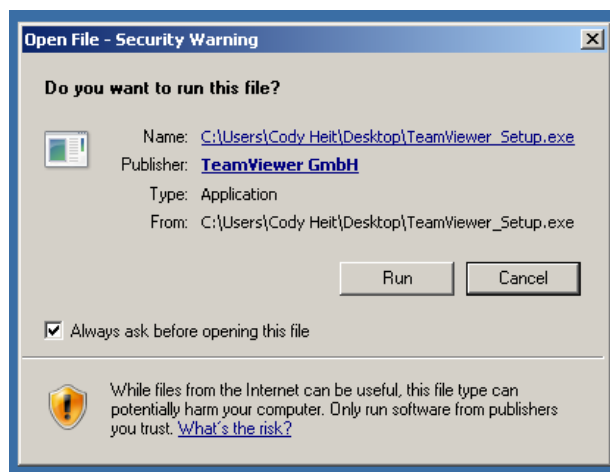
Open File - Security Warning

Do you want to run this file?

Name: C:\Users\Cody Heit\Desktop\TeamViewer_Setup.exe
Publisher: TeamViewer GmbH
Type: Application
From: C:\Users\Cody Heit\Desktop\TeamViewer_Setup.exe

Run
Cancel

Always ask before opening this file

While files from the Internet can be useful, this file type can potentially harm your computer. Only run software from publishers you trust. What's the risk?